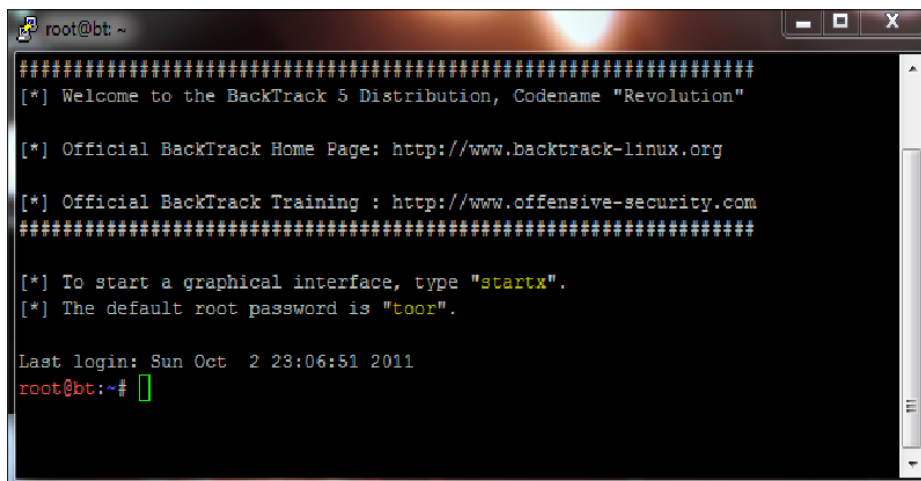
root@bt: ~

###############################################################
[*] Welcome to the BackTrack 5 Distribution, Codename "Revolution"

[*] Official BackTrack Home Page: http://www.backtrack-linux.org

[*] Official BackTrack Training : http://www.offensive-security.com
###############################################################

[*] To start a graphical interface, type "startx".
[*] The default root password is "toor".

Last login: Sun Oct 2 23:06:51 2011
root@bt:~#